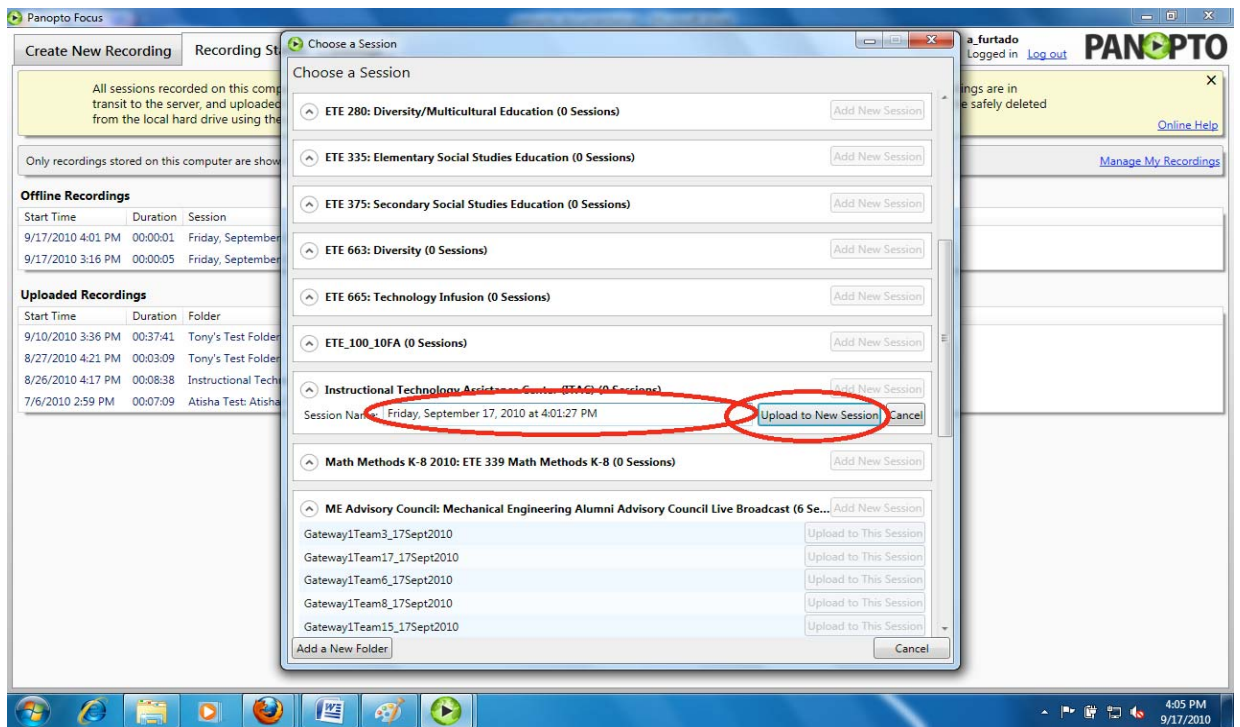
Panopto Focus

Create New Recording | Recording St

a_furtado
Logged in Log out

PANOPTO

All sessions recorded on this comp transit to the server, and uploaded from the local hard drive using the

ings are in
e safely deleted

Online Help

Only recordings stored on this computer are show

Manage My Recordings

Offline Recordings

| Start Time | Duration | Session |
|---|---|---|
| 9/17/2010 4:01 PM | 00:00:01 | Friday, September |
| 9/17/2010 3:16 PM | 00:00:05 | Friday, September |

Uploaded Recordings

| Start Time | Duration | Folder |
|---|---|---|
| 9/10/2010 3:36 PM | 00:37:41 | Tony's Test Folder |
| 8/27/2010 4:21 PM | 00:03:09 | Tony's Test Folder |
| 8/26/2010 4:17 PM | 00:08:38 | Instructional Techi |
| 7/6/2010 2:59 PM | 00:07:09 | Atisha Test: Atisha |

Choose a Session

Choose a Session

ETE 280: Diversity/Multicultural Education (0 Sessions) Add New Session

ETE 335: Elementary Social Studies Education (0 Sessions) Add New Session

ETE 375: Secondary Social Studies Education (0 Sessions) Add New Session

ETE 663: Diversity (0 Sessions) Add New Session

ETE 665: Technology Infusion (0 Sessions) Add New Session

ETE_100_10FA (0 Sessions) Add New Session

Instructional Technology Assistance Center (ITAC) (0 Sessions) Add New Session

Session Name: Friday, September 17, 2010 at 4:01:27 PM Upload to New Session Cancel

Math Methods K-8 2010: ETE 339 Math Methods K-8 (0 Sessions) Add New Session

ME Advisory Council: Mechanical Engineering Alumni Advisory Council Live Broadcast (6 Se... Add New Session

Gateway1Team3_17Sept2010 Upload to This Session

Gateway1Team17_17Sept2010 Upload to This Session

Gateway1Team6_17Sept2010 Upload to This Session

Gateway1Team8_17Sept2010 Upload to This Session

Gateway1Team15_17Sept2010 Upload to This Session

Add a New Folder

Cancel

4:05 PM
9/17/2010